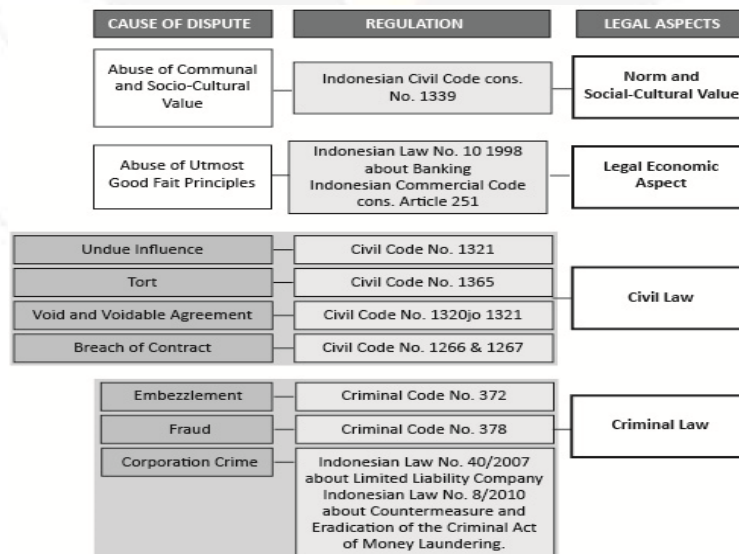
CAUSE OF DISPUTE

REGULATION

LEGAL ASPECTS

Abuse of Communal and Socio-Cultural Value

Indonesian Civil Code cons. No. 1339

Norm and Social-Cultural Value

Abuse of Utmost Good Fait Principles

Indonesian Law No. 10 1998 about Banking Indonesian Commercial Code cons. Article 251

Legal Economic Aspect

Undue Influence

Civil Code No. 1321

Tort

Civil Code No. 1365

Void and Voidable Agreement

Civil Code No. 1320jo 1321

Breach of Contract

Civil Code No. 1266 & 1267

Civil Law

Embezzlement

Criminal Code No. 372

Fraud

Criminal Code No. 378

Corporation Crime

Indonesian Law No. 40/2007 about Limited Liability Company Indonesian Law No. 8/2010 about Countermeasure and Eradication of the Criminal Act of Money Laundering.

Criminal Law